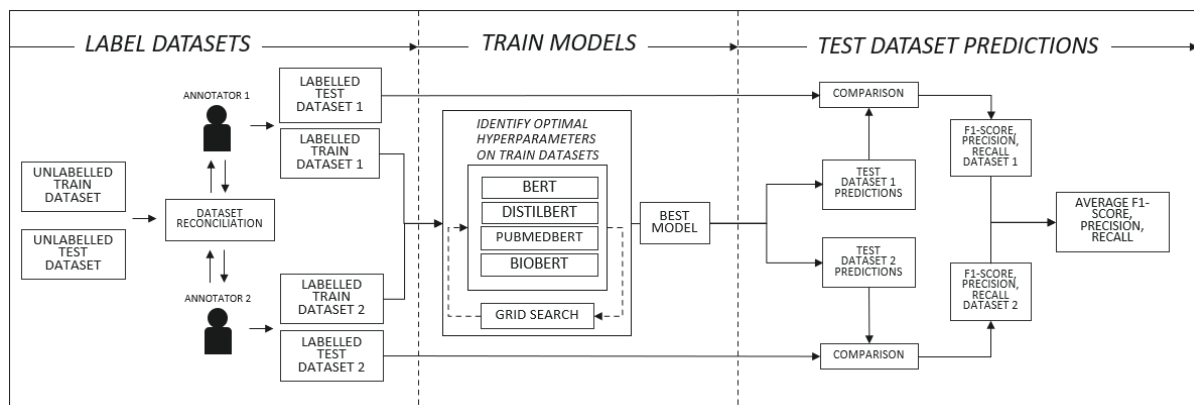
LABEL DATASETS

TRAIN MODELS

TEST DATASET PREDICTIONS

ANNOTATOR 1

LABELLED TEST DATASET 1

LABELLED TRAIN DATASET 1

UNLABELLED TRAIN DATASET

UNLABELLED TEST DATASET

DATASET RECONCILIATION

ANNOTATOR 2

LABELLED TRAIN DATASET 2

LABELLED TEST DATASET 2

IDENTIFY OPTIMAL HYPERPARAMETERS ON TRAIN DATASETS

BERT

DISTILBERT

PUBMEDBERT

BIOBERT

GRID SEARCH

BEST MODEL

COMPARISON

TEST DATASET 1 PREDICTIONS

TEST DATASET 2 PREDICTIONS

COMPARISON

F1-SCORE, PRECISION, RECALL DATASET 1

F1-SCORE, PRECISION, RECALL DATASET 2

AVERAGE F1-SCORE, PRECISION, RECALL